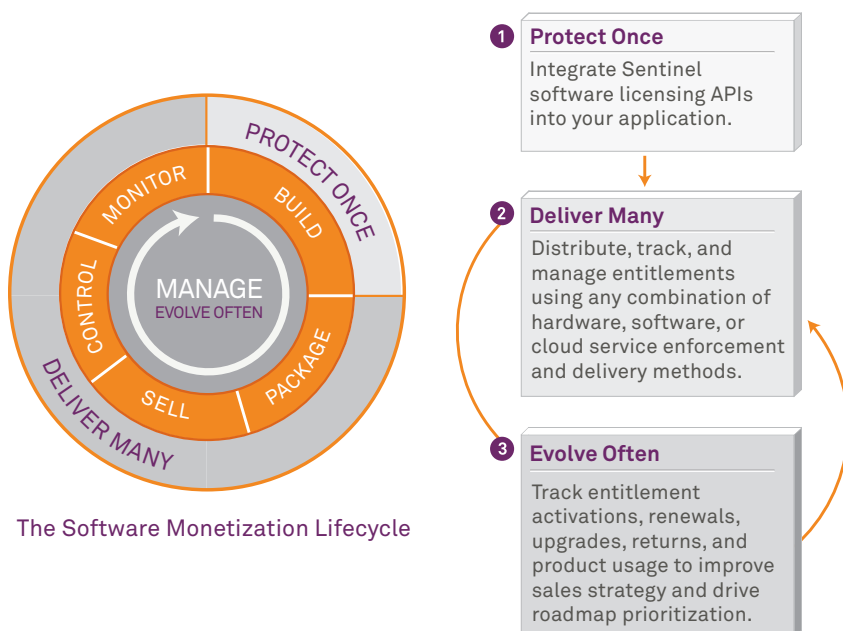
PROTECT ONCE

MONITOR

BUILD

CONTROL

MANAGE
EVOLVE OFTEN

PACKAGE

SELL

DELIVER MANY

The Software Monetization Lifecycle

1 Protect Once
Integrate Sentinel software licensing APIs into your application.

2 Deliver Many
Distribute, track, and manage entitlements using any combination of hardware, software, or cloud service enforcement and delivery methods.

3 Evolve Often
Track entitlement activations, renewals, upgrades, returns, and product usage to improve sales strategy and drive roadmap prioritization.